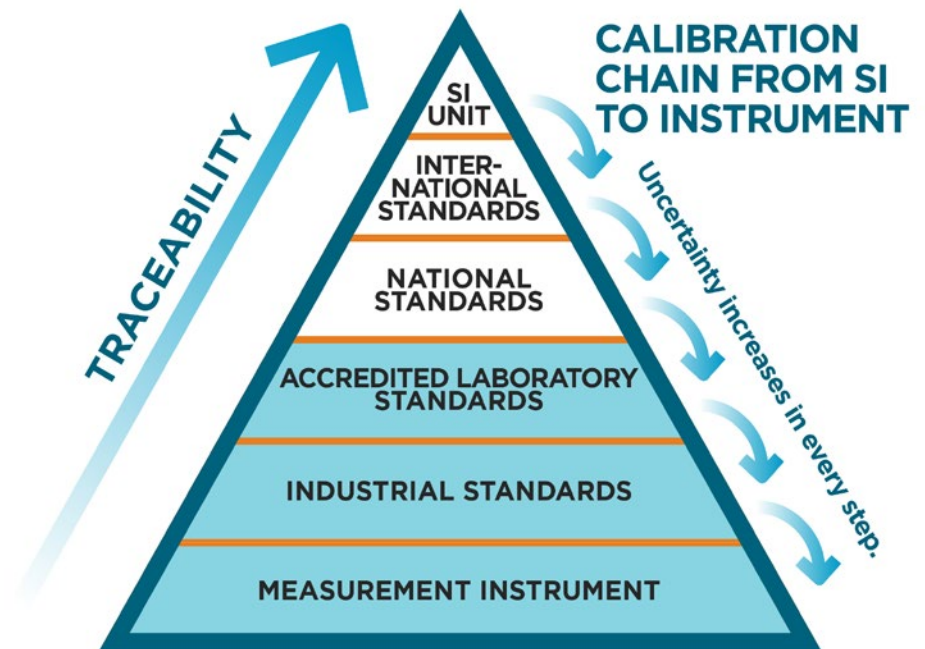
CALIBRATION CHAIN FROM SI TO INSTRUMENT

TRACEABILITY

SI UNIT

INTERNATIONAL STANDARDS

NATIONAL STANDARDS

ACCREDITED LABORATORY STANDARDS

INDUSTRIAL STANDARDS

MEASUREMENT INSTRUMENT

Uncertainty increases in every step.